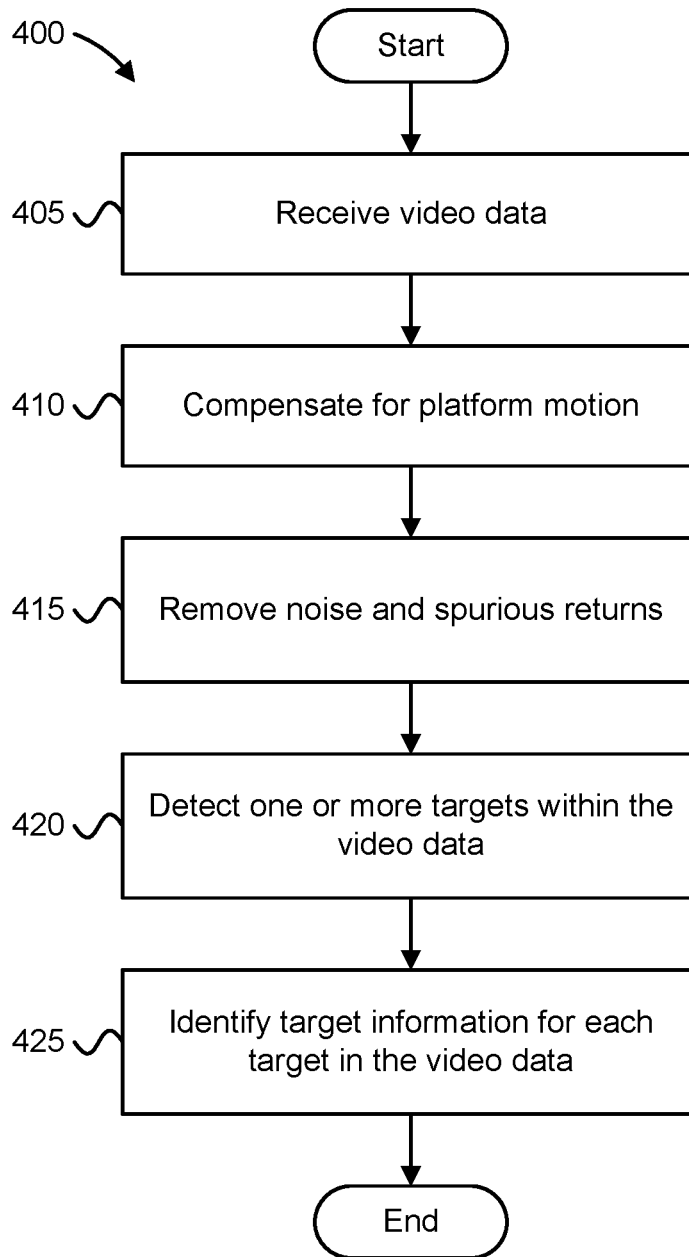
400

Start

405

Receive video data

410

Compensate for platform motion

415

Remove noise and spurious returns

420

Detect one or more targets within the video data

425

Identify target information for each target in the video data

End